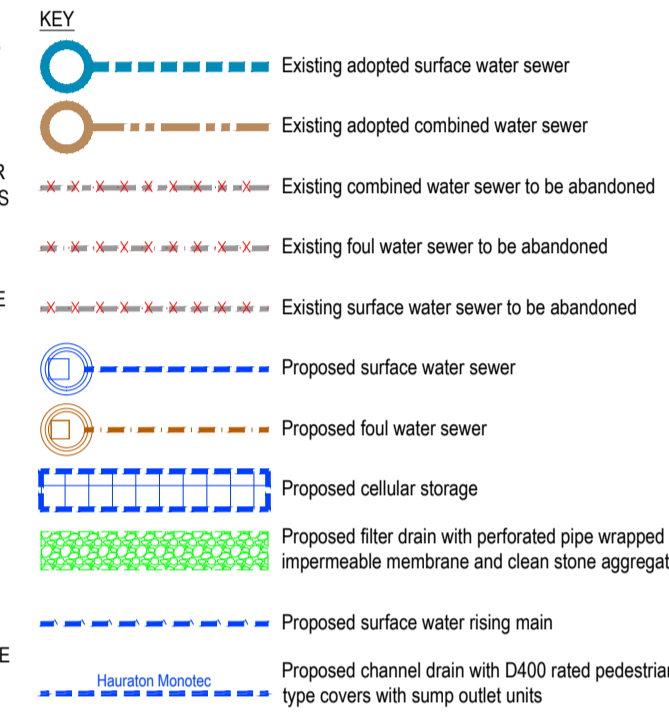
KEY

Existing adopted surface water sewer

Existing adopted combined water sewer

R
S

Existing combined water sewer to be abandoned

Existing foul water sewer to be abandoned

E

Existing surface water sewer to be abandoned

Proposed surface water sewer

Proposed foul water sewer

Proposed cellular storage

Proposed filter drain with perforated pipe wrapped impermeable membrane and clean stone aggregat

Proposed surface water rising main

E

Hauraton Monotec

Proposed channel drain with D400 rated pedestria type covers with sump outlet units